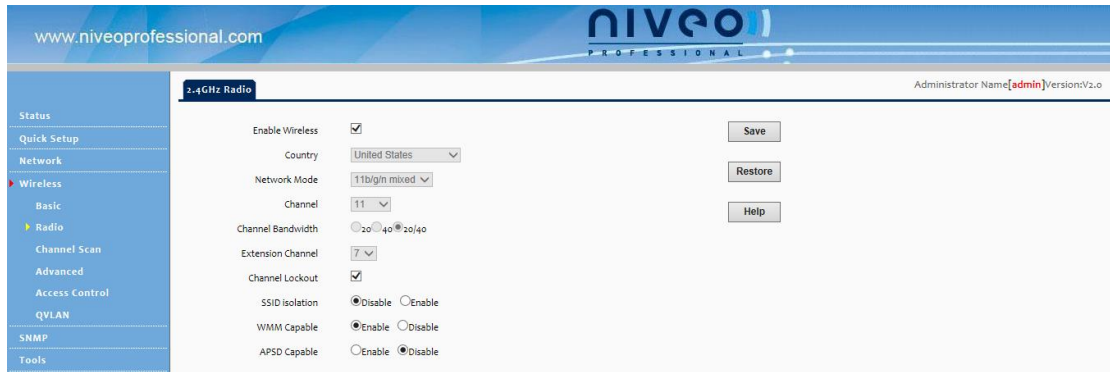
www.niveoprofessional.com

niveo

PROFESSIONAL

2.4GHz Radio

Administrator Name[admin]Version:V2.0

Status
Quick Setup
Network
Wireless
Basic
Radio
Channel Scan
Advanced
Access Control
QVLAN
SNMP
Tools

Enable Wireless ☑
Country United States
Network Mode 11b/g/n mixed
Channel 11
Channel Bandwidth ○20 ○40 ◉20/40
Extension Channel 7
Channel Lockout ☑
SSID isolation ◉Disable ○Enable
WMM Capable ◉Enable ○Disable
APSD Capable ○Enable ◉Disable

Save
Restore
Help